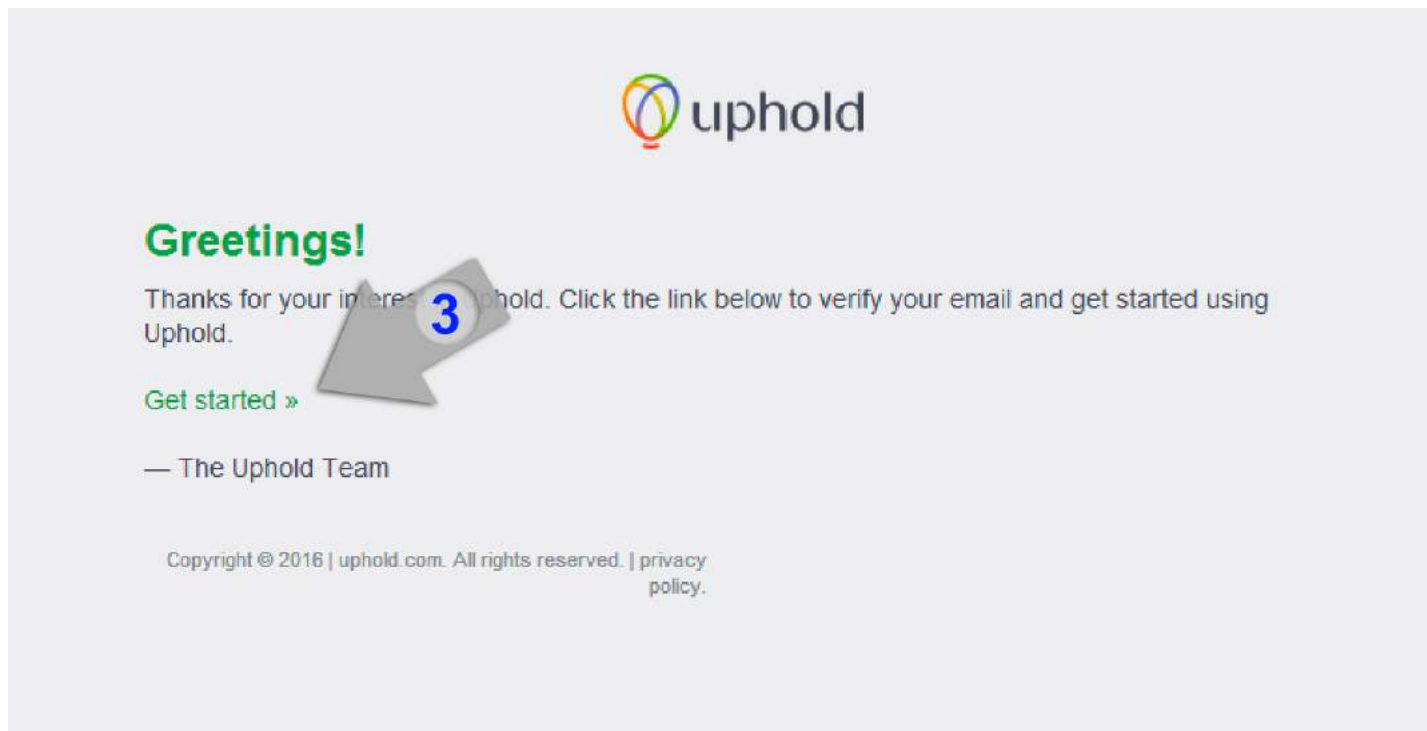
uphold

Greetings!

Thanks for your interes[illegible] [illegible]phold. Click the link below to verify your email and get started using Uphold.

3

Get started »

— The Uphold Team

Copyright © 2016 | uphold.com. All rights reserved. | privacy policy.